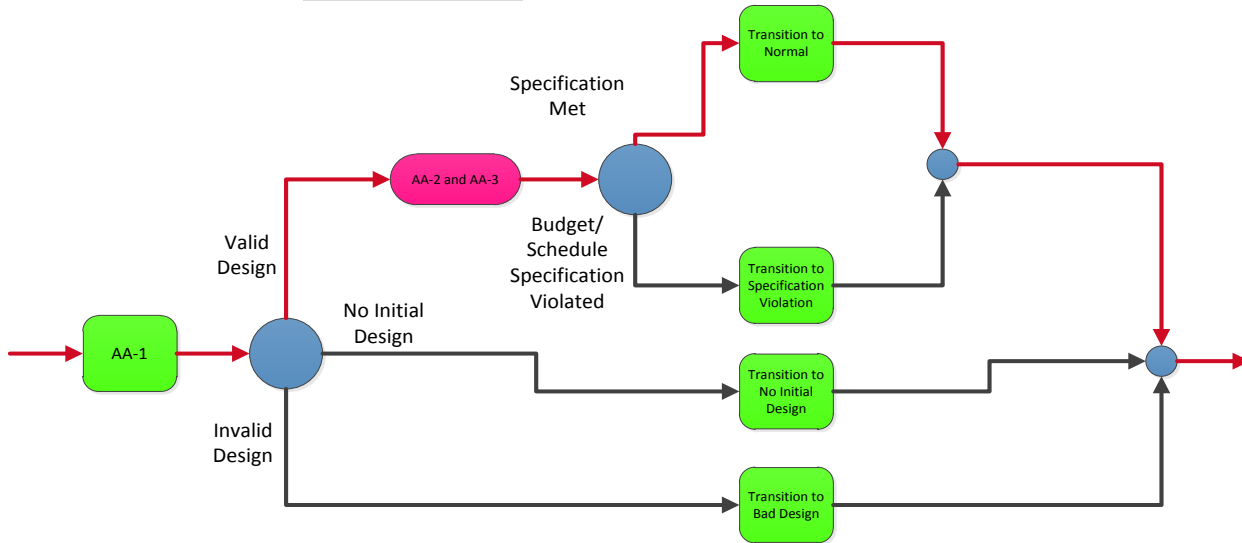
Transition to Normal

Specification Met

AA-2 and AA-3

Budget/ Schedule Specification Violated

Valid Design

Transition to Specification Violation

No Initial Design

AA-1

Transition to No Initial Design

Invalid Design

Transition to Bad Design